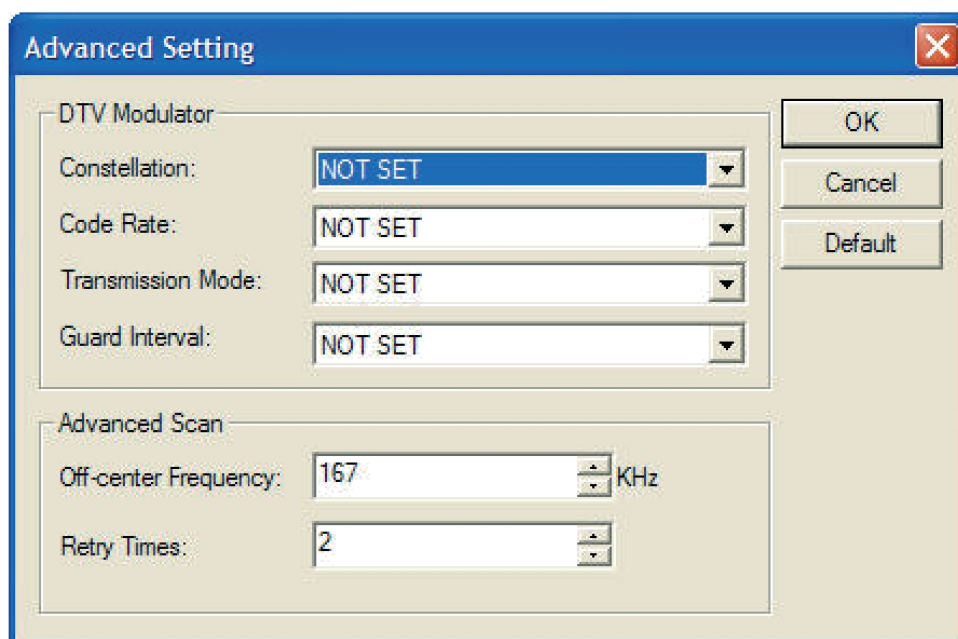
Advanced Setting

DTV Modulator

Constellation: NOT SET

Code Rate: NOT SET

Transmission Mode: NOT SET

Guard Interval: NOT SET

OK

Cancel

Default

Advanced Scan

Off-center Frequency: 167 KHz

Retry Times: 2